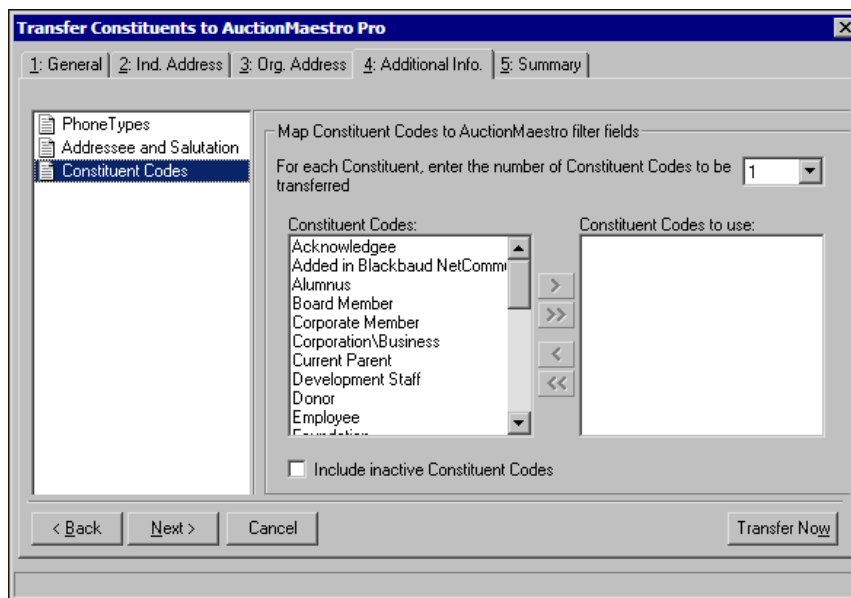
Transfer Constituents to AuctionMaestro Pro

1: General | 2: Ind. Address | 3: Org. Address | 4: Additional Info. | 5: Summary

PhoneTypes
Addressee and Salutation
Constituent Codes

Map Constituent Codes to AuctionMaestro filter fields

For each Constituent, enter the number of Constituent Codes to be transferred

1

Constituent Codes:

Acknowledgee
Added in Blackbaud NetComm
Alumnus
Board Member
Corporate Member
Corporation\Business
Current Parent
Development Staff
Donor
Employee
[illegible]

Constituent Codes to use:

>
>>
<
<<

Include inactive Constituent Codes

< Back
Next >
Cancel
Transfer Now